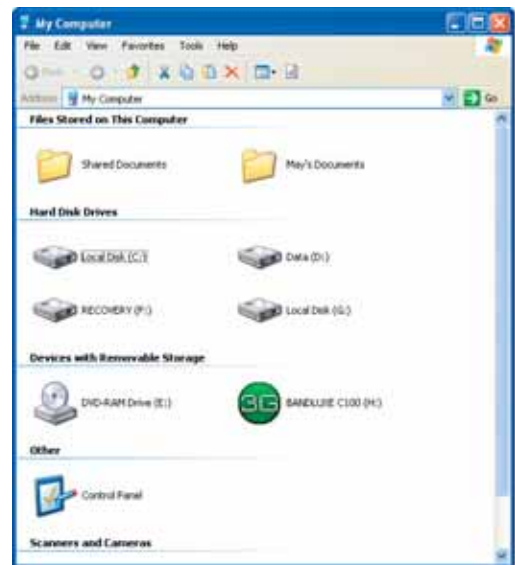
My Computer

File Edit View Favorites Tools Help

Back

Address My Computer

Go

Files Stored on This Computer

Shared Documents

May's Documents

Hard Disk Drives

Local Disk (C:)

Data (D:)

RECOVERY (F:)

Local Disk (G:)

Devices with Removable Storage

DVD-RAM Drive (E:)

3G

BANDLUXE C100 (H:)

Other

Control Panel

Scanners and Cameras